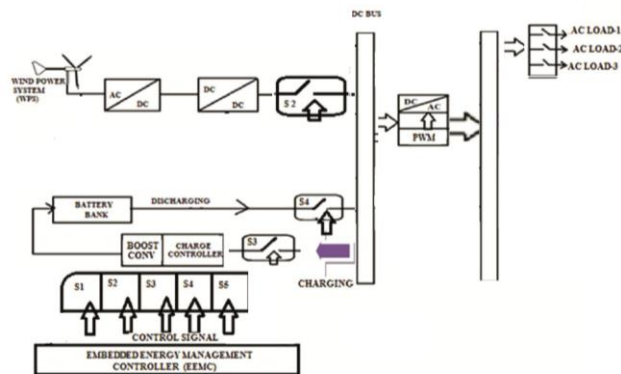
DC BUS

WIND POWER SYSTEM (WPS)

AC

DC

DC

DC

S 2

DC

AC

PWM

AC LOAD-1

AC LOAD-2

AC LOAD-3

BATTERY BANK

DISCHARGING

S4

BOOST CONV

CHARGE CONTROLLER

S3

CHARGING

S1

S2

S3

S4

S5

CONTROL SIGNAL

EMBEDDED ENERGY MANAGEMENT CONTROLLER (EEMC)